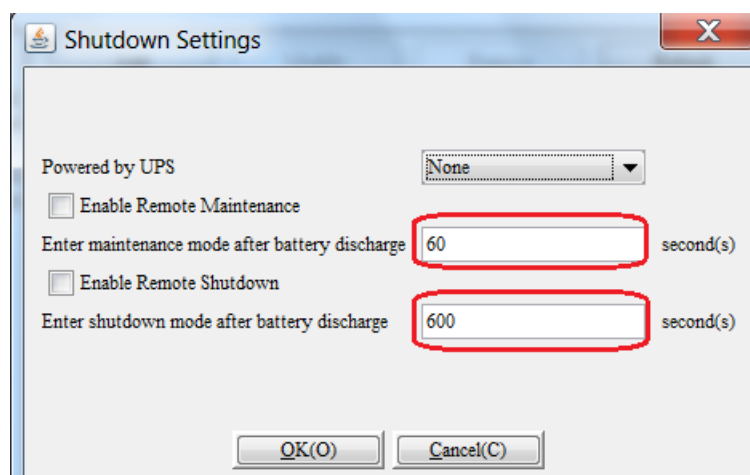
Shutdown Settings

X

Powered by UPS
None

Enable Remote Maintenance

Enter maintenance mode after battery discharge
60
second(s)

Enable Remote Shutdown

Enter shutdown mode after battery discharge
600
second(s)

OK(O)
Cancel(C)